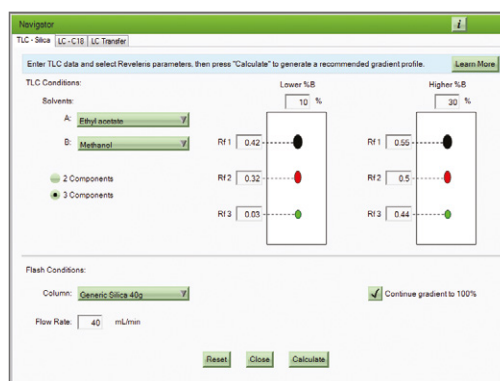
Navigator

i

TLC - Silica | LC - C18 | LC Transfer

Enter TLC data and select Reveleris parameters, then press "Calculate" to generate a recommended gradient profile.

Learn More

TLC Conditions:

Solvents:

A: Ethyl acetate

B: Methanol

2 Components

3 Components

Lower %B

10 %

Rf 1 0.42

Rf 2 0.32

Rf 3 0.03

Higher %B

30 %

Rf 1 0.55

Rf 2 0.5

Rf 3 0.44

Flash Conditions:

Column: Generic Silica 40g

Continue gradient to 100%

Flow Rate: 40 mL/min

Reset Close Calculate